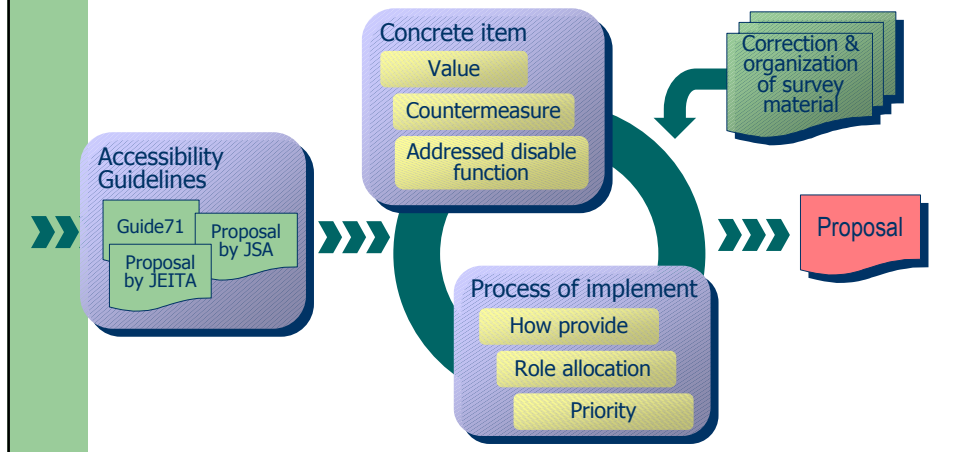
Accessibility Guidelines

Guide71

Proposal by JSA

Proposal by JEITA

Concrete item

Value

Countermeasure

Addressed disable function

Correction & organization of survey material

Proposal

Process of implement

How provide

Role allocation

Priority